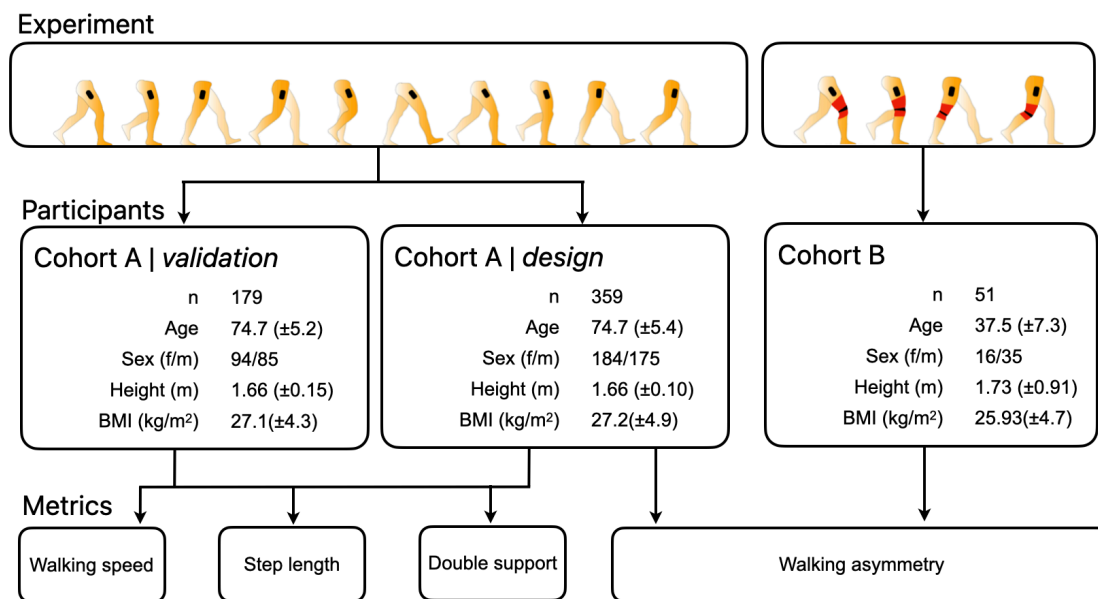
Experiment

Participants

Cohort A | *validation*

| | |
|---|---|
| n | 179 |
| Age | 74.7 (±5.2) |
| Sex (f/m) | 94/85 |
| Height (m) | 1.66 (±0.15) |
| BMI (kg/m$^2$) | 27.1(±4.3) |

Cohort A | *design*

| | |
|---|---|
| n | 359 |
| Age | 74.7 (±5.4) |
| Sex (f/m) | 184/175 |
| Height (m) | 1.66 (±0.10) |
| BMI (kg/m$^2$) | 27.2(±4.9) |

Cohort B

| | |
|---|---|
| n | 51 |
| Age | 37.5 (±7.3) |
| Sex (f/m) | 16/35 |
| Height (m) | 1.73 (±0.91) |
| BMI (kg/m$^2$) | 25.93(±4.7) |

Metrics

Walking speed

Step length

Double support

Walking asymmetry